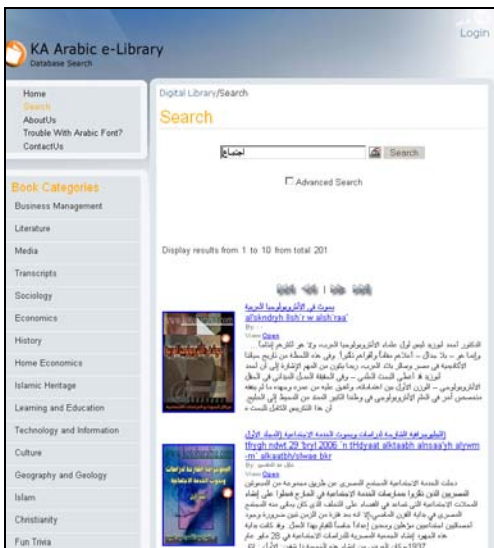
Login

KA Arabic e-Library
Database Search

Home
Search
AboutUs
Trouble With Arabic Font?
ContactUs

Book Categories
Business Management
Literature
Media
Transcripts
Sociology
Economics
History
Home Economics
Islamic Heritage
Learning and Education
Technology and Information
Culture
Geography and Geology
Islam
Christianity
Fun Trivia

Digital Library/Search

Search

اجتماع
Search

Advanced Search

Display results from 1 to 10 from total 201

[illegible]

بحوث في الأنثروبولوجيا العربية
al'skndryh llsh'r w alsh'raa'
By: - -
View Open

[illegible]

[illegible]
tfrygh ndwt 29 'bryl 2006 'n tHdyaat alktaab alnsaa'yh alywm -m' alkaatbh/slwae bkr
By: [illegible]
View Open

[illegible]